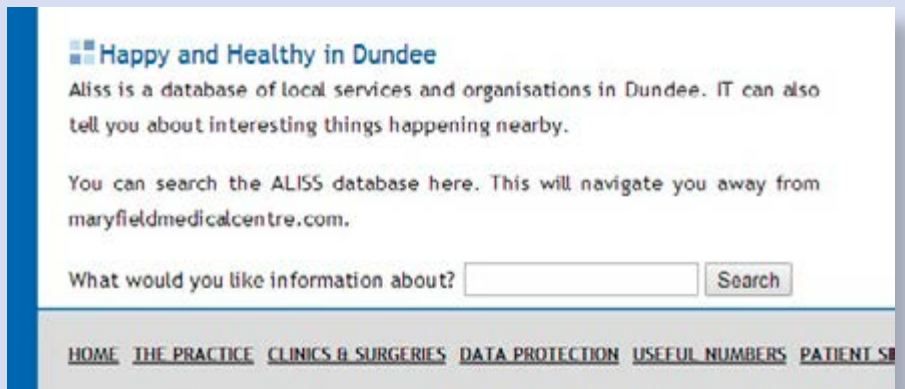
Happy and Healthy in Dundee

Aliss is a database of local services and organisations in Dundee. IT can also tell you about interesting things happening nearby.

You can search the ALISS database here. This will navigate you away from maryfieldmedicalcentre.com.

What would you like information about? Search

HOME THE PRACTICE CLINICS & SURGERIES DATA PROTECTION USEFUL NUMBERS PATIENT S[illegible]